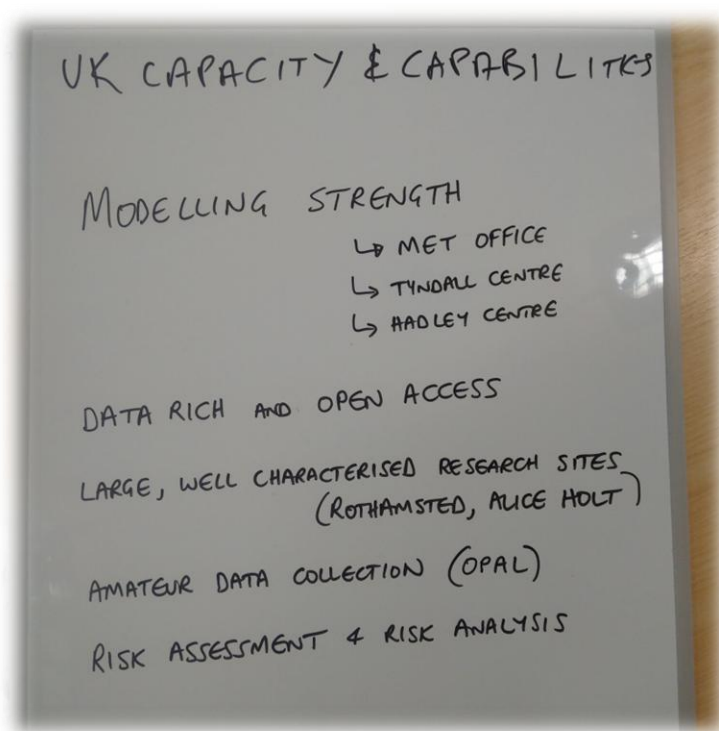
UK CAPACITY & CAPABILITES

MODELLING STRENGTH
↳ MET OFFICE
↳ TYNDALL CENTRE
↳ HADLEY CENTRE

DATA RICH AND OPEN ACCESS

LARGE, WELL CHARACTERISED RESEARCH SITES (ROTHAMSTED, ALICE HOLT)

AMATEUR DATA COLLECTION (OPAL)

RISK ASSESSMENT & RISK ANALYSIS